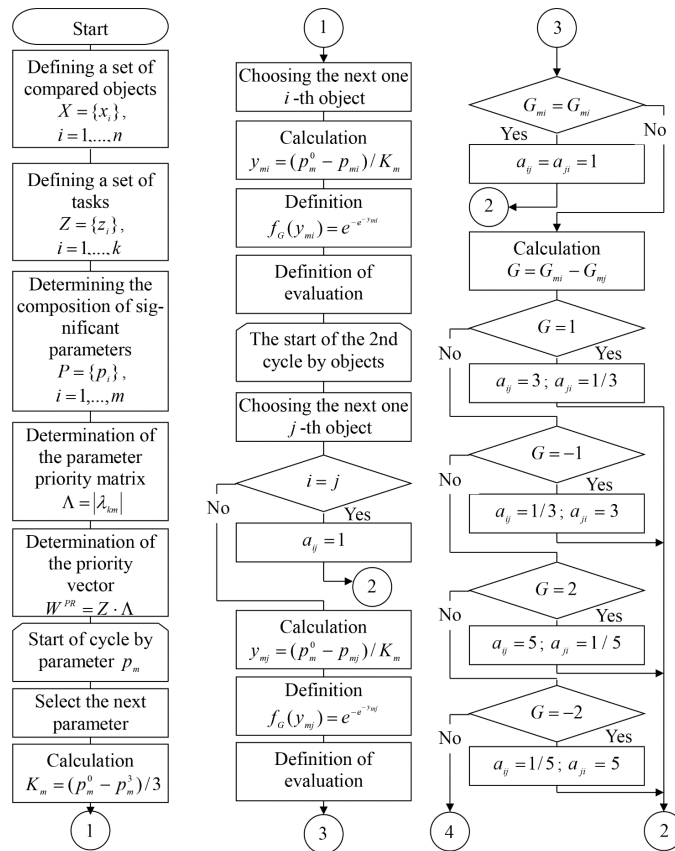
Start

Defining a set of compared objects $X = \{x_i\}$, $i = 1,...,n$

Defining a set of tasks $Z = \{z_i\}$, $i = 1,...,k$

Determining the composition of significant parameters $P = \{p_i\}$, $i = 1,...,m$

Determination of the parameter priority matrix $\Lambda = |\lambda_{km}|$

Determination of the priority vector $W^{PR} = Z \cdot \Lambda$

Start of cycle by parameter $p_m$

Select the next parameter

Calculation $K_m = (p_m^0 - p_m^3)/3$

1

1

Choosing the next one $i$-th object

Calculation $y_{mi} = (p_m^0 - p_{mi})/K_m$

Definition $f_G(y_{mi}) = e^{-e^{-y_{mi}}}$

Definition of evaluation

The start of the 2nd cycle by objects

Choosing the next one $j$-th object

$i = j$

No

Yes

$a_{ij} = 1$

2

Calculation $y_{mj} = (p_m^0 - p_{mj})/K_m$

Definition $f_G(y_{mj}) = e^{-e^{-y_{mj}}}$

Definition of evaluation

3

3

$G_{mi} = G_{mi}$

Yes

No

$a_{ij} = a_{ji} = 1$

2

Calculation $G = G_{mi} - G_{mj}$

$G = 1$

No

Yes

$a_{ij} = 3$; $a_{ji} = 1/3$

$G = -1$

No

Yes

$a_{ij} = 1/3$; $a_{ji} = 3$

$G = 2$

No

Yes

$a_{ij} = 5$; $a_{ji} = 1/5$

$G = -2$

No

Yes

$a_{ij} = 1/5$; $a_{ji} = 5$

4

2